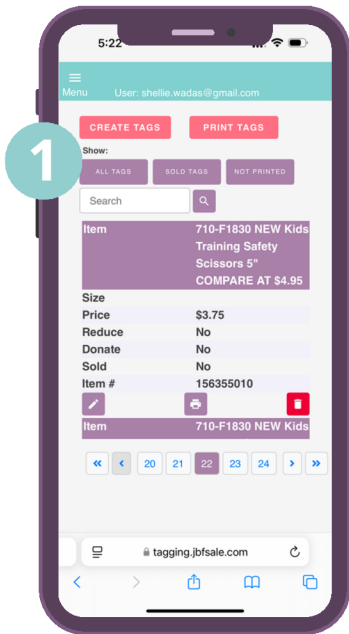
5:22

1

Menu User: shellie.wadas@gmail.com

CREATE TAGS PRINT TAGS

Show:

ALL TAGS SOLD TAGS NOT PRINTED

Search

| Item | 710-F1830 NEW Kids Training Safety Scissors 5" COMPARE AT $4.95 |
|---|---|
| Size | |
| Price | $3.75 |
| Reduce | No |
| Donate | No |
| Sold | No |
| Item # | 156355010 |

Item 710-F1830 NEW Kids

« ‹ 20 21 22 23 24 › »

tagging.jbfsale.com